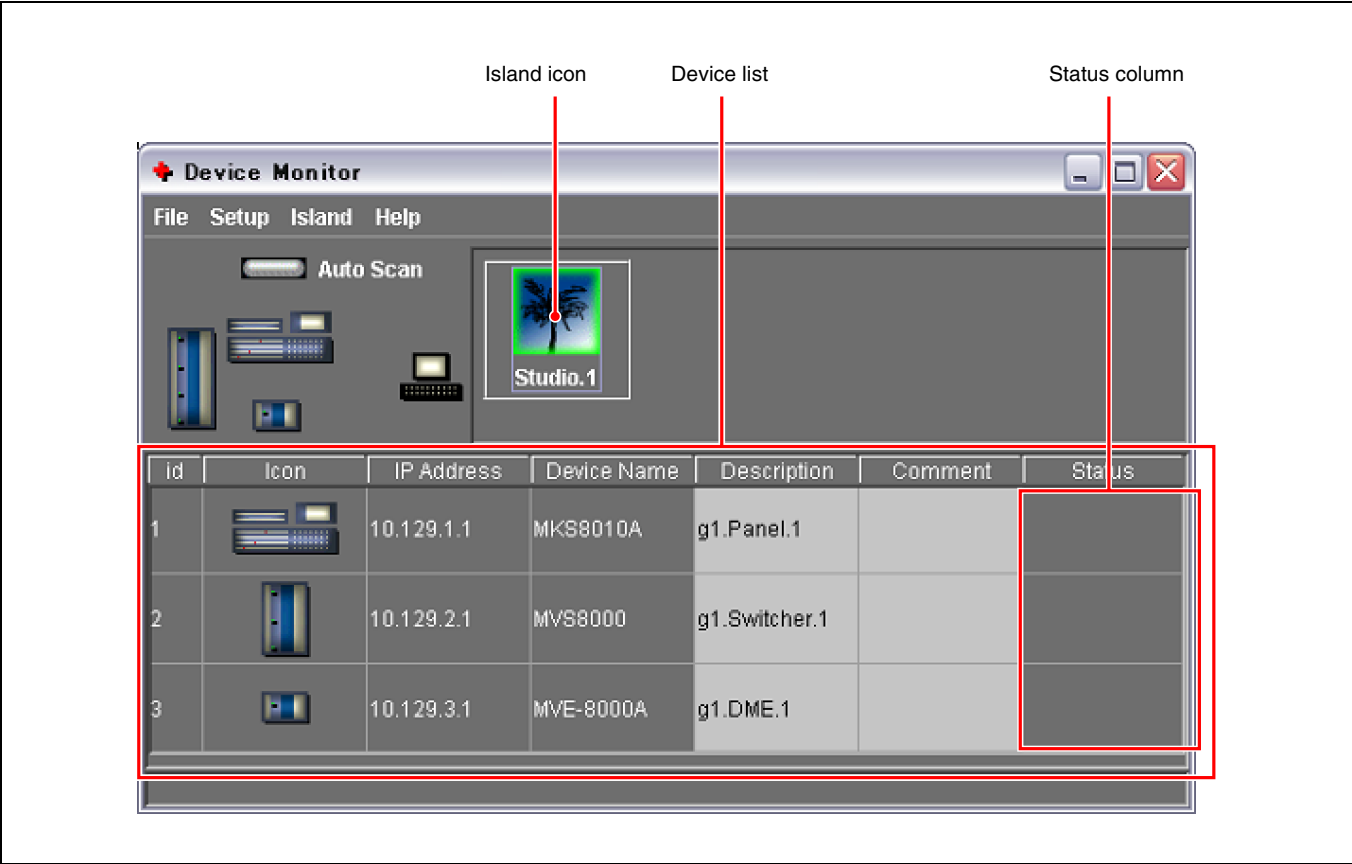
Island icon
Device list
Status column

Device Monitor

File Setup Island Help

Auto Scan

Studio.1

| id | Icon | IP Address | Device Name | Description | Comment | Status |
|---|---|---|---|---|---|---|
| 1 | | 10.129.1.1 | MKS8010A | g1.Panel.1 | | |
| 2 | | 10.129.2.1 | MVS8000 | g1.Switcher.1 | | |
| 3 | | 10.129.3.1 | MVE-8000A | g1.DME.1 | | |